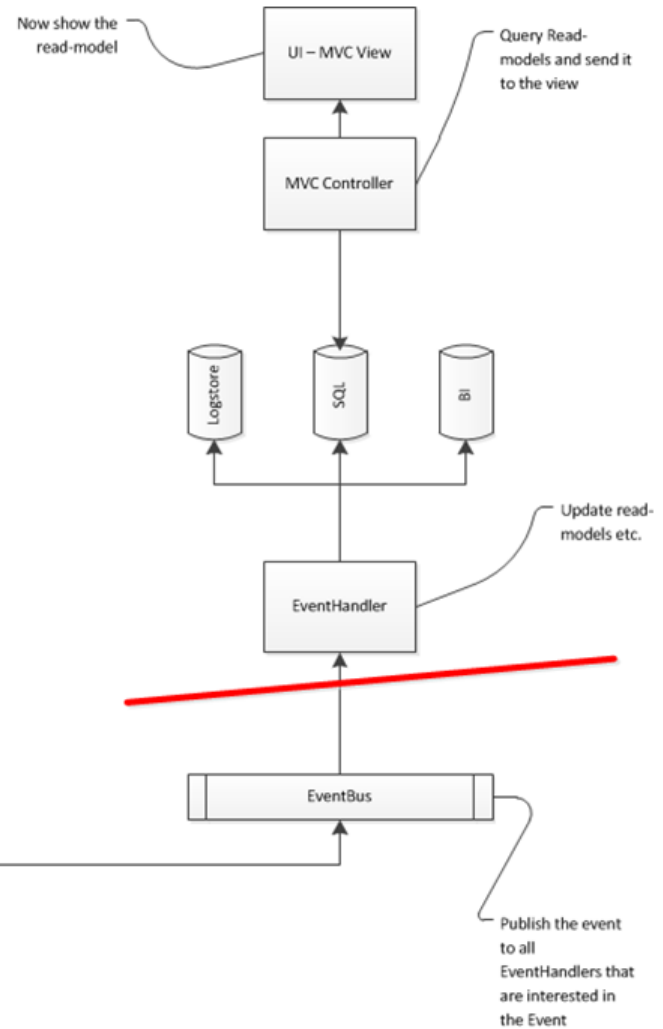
Now show the read-model

UI – MVC View

Query Read-models and send it to the view

MVC Controller

Logstore

SQL

BI

Update read-models etc.

EventHandler

EventBus

Publish the event to all EventHandlers that are interested in the Event